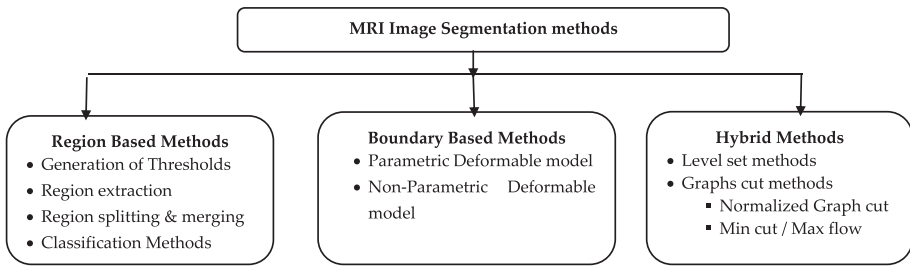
MRI Image Segmentation methods

Region Based Methods
- Generation of Thresholds
- Region extraction
- Region splitting & merging
- Classification Methods

Boundary Based Methods
- Parametric Deformable model
- Non-Parametric Deformable model

Hybrid Methods
- Level set methods
- Graphs cut methods
  - Normalized Graph cut
  - Min cut / Max flow